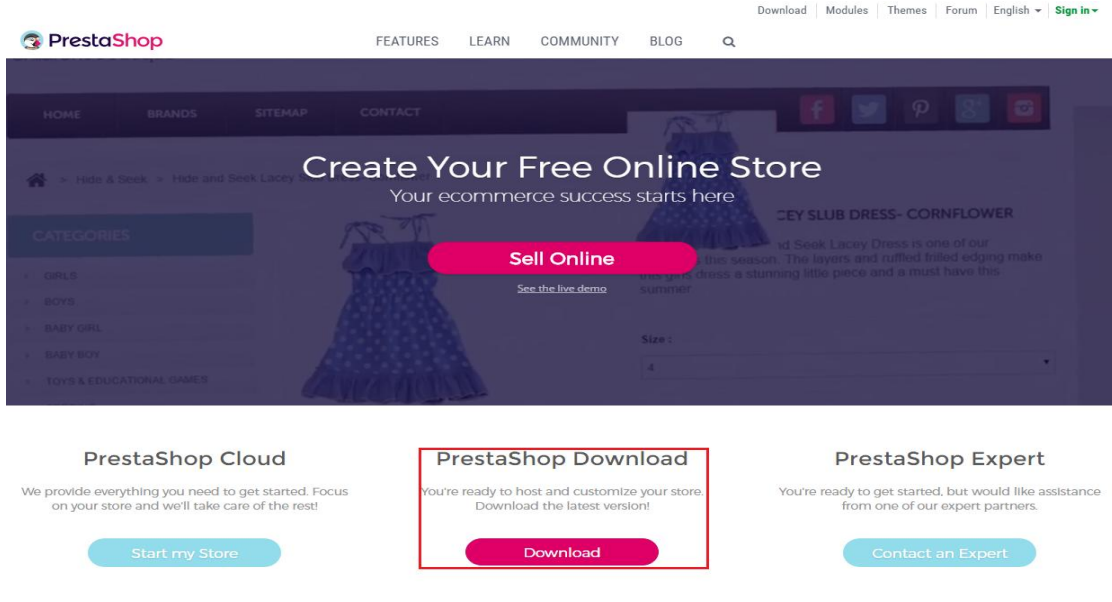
Download | Modules | Themes | Forum | English ▾ | Sign in ▾

PrestaShop

FEATURES LEARN COMMUNITY BLOG

HOME BRANDS SITEMAP CONTACT

Hide & Seek > Hide and Seek Lacey

CATEGORIES

GIRLS
BOYS
BABY GIRL
BABY BOY
TOYS & EDUCATIONAL GAMES

CEY SLUB DRESS- CORNFLOWER

id Seek Lacey Dress is one of our this season. The layers and ruffled frilled edging make this girls dress a stunning little piece and a must have this summer

Size :

4

Create Your Free Online Store

Your ecommerce success starts here

Sell Online

See the live demo

PrestaShop Cloud

We provide everything you need to get started. Focus on your store and we'll take care of the rest!

Start my Store

PrestaShop Download

You're ready to host and customize your store. Download the latest version!

Download

PrestaShop Expert

You're ready to get started, but would like assistance from one of our expert partners.

Contact an Expert